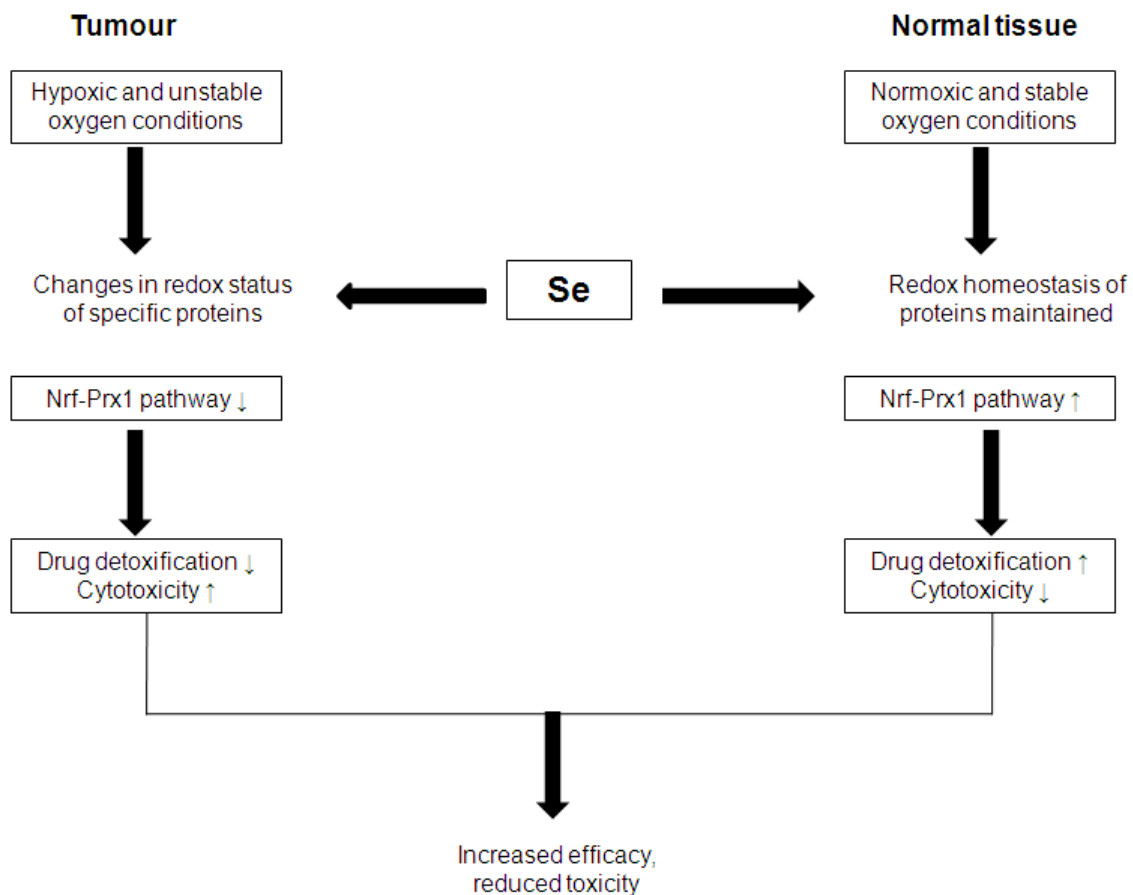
Tumour

Normal tissue

Hypoxic and unstable oxygen conditions

Normoxic and stable oxygen conditions

Changes in redox status of specific proteins

Se

Redox homeostasis of proteins maintained

Nrf-Prx1 pathway ↓

Nrf-Prx1 pathway ↑

Drug detoxification ↓
Cytotoxicity ↑

Drug detoxification ↑
Cytotoxicity ↓

Increased efficacy, reduced toxicity